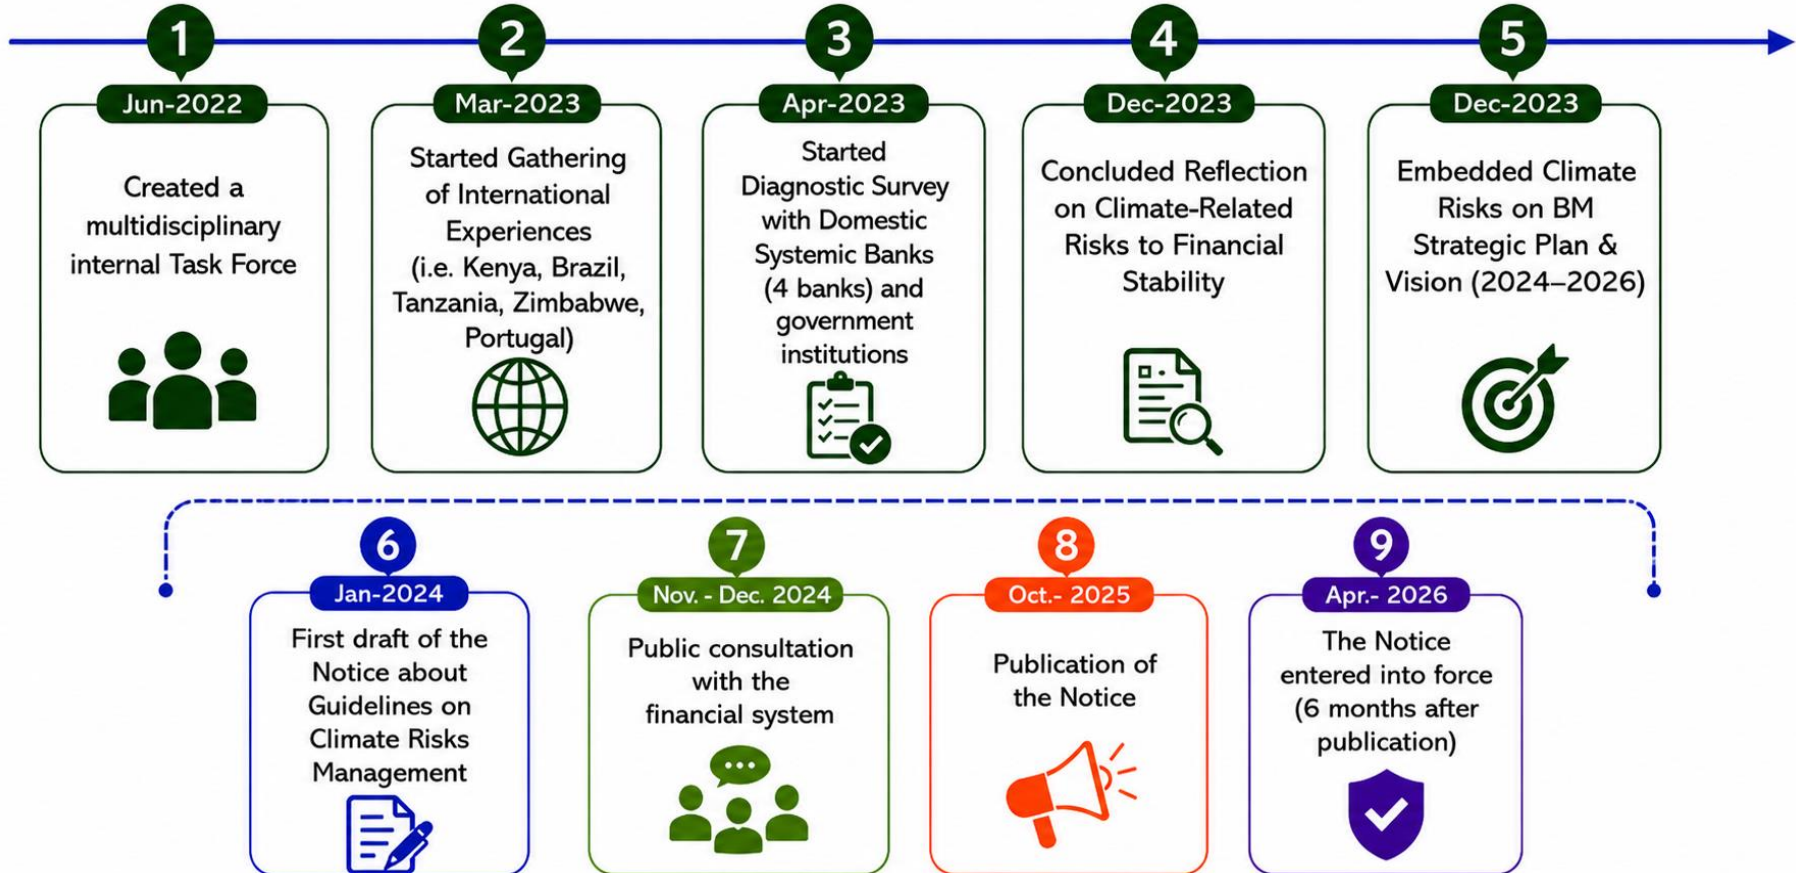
1
Jun-2022
Created a multidisciplinary internal Task Force

2
Mar-2023
Started Gathering of International Experiences (i.e. Kenya, Brazil, Tanzania, Zimbabwe, Portugal)

3
Apr-2023
Started Diagnostic Survey with Domestic Systemic Banks (4 banks) and government institutions

4
Dec-2023
Concluded Reflection on Climate-Related Risks to Financial Stability

5
Dec-2023
Embedded Climate Risks on BM Strategic Plan & Vision (2024–2026)

6
Jan-2024
First draft of the Notice about Guidelines on Climate Risks Management

7
Nov. - Dec. 2024
Public consultation with the financial system

8
Oct.- 2025
Publication of the Notice

9
Apr.- 2026
The Notice entered into force (6 months after publication)